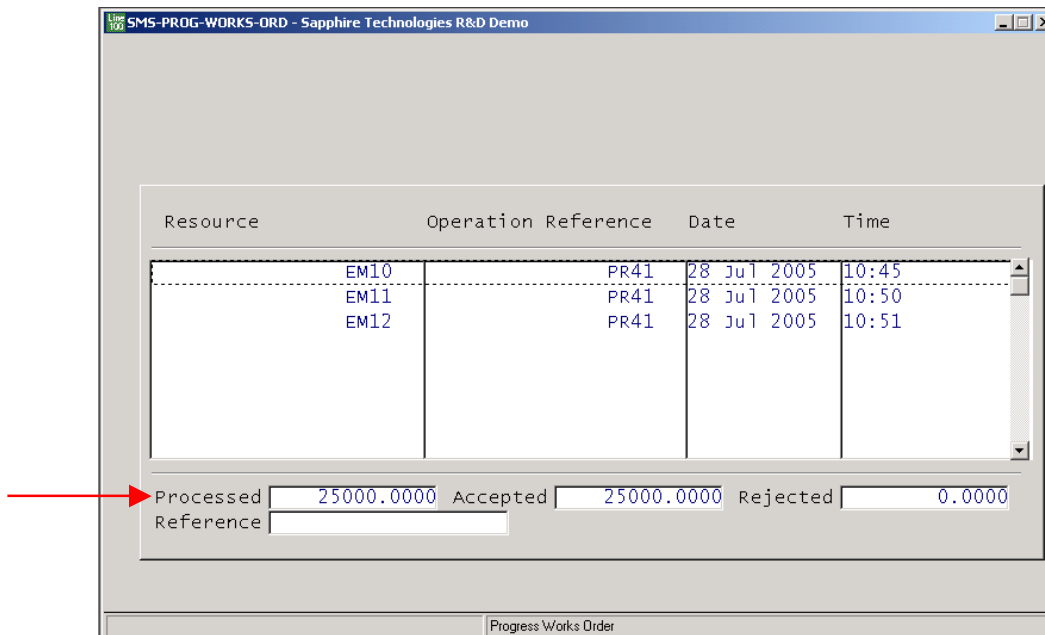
Line 100 SMS-PROG-WORKS-ORD - Sapphire Technologies R&D Demo

| Resource | Operation Reference | Date | Time |
|---|---|---|---|
| EM10 | PR41 | 28 Jul 2005 | 10:45 |
| EM11 | PR41 | 28 Jul 2005 | 10:50 |
| EM12 | PR41 | 28 Jul 2005 | 10:51 |

Processed 25000.0000 Accepted 25000.0000 Rejected 0.0000
Reference

Progress Works Order